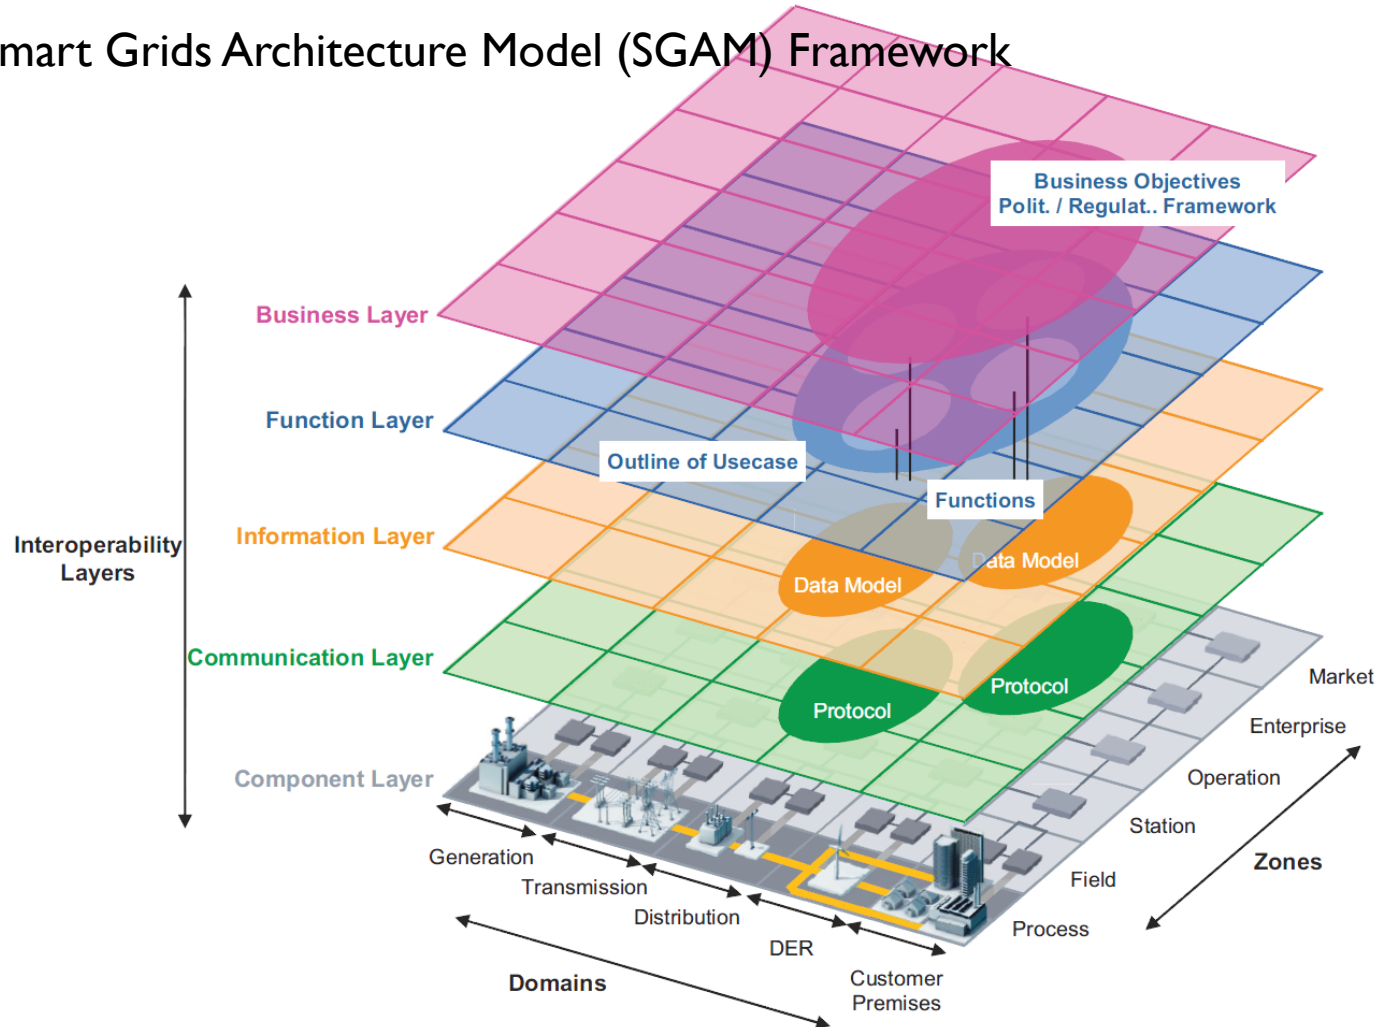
mart Grids Architecture Model (SGAM) Framework

Business Objectives
Polit. / Regulat.. Framework

Business Layer

Function Layer

Outline of Usecase

Functions

Interoperability Layers

Information Layer

Data Model

Data Model

Communication Layer

Protocol

Protocol

Component Layer

Market

Enterprise

Operation

Station

Field

Process

Zones

Generation

Transmission

Distribution

DER

Customer Premises

Domains